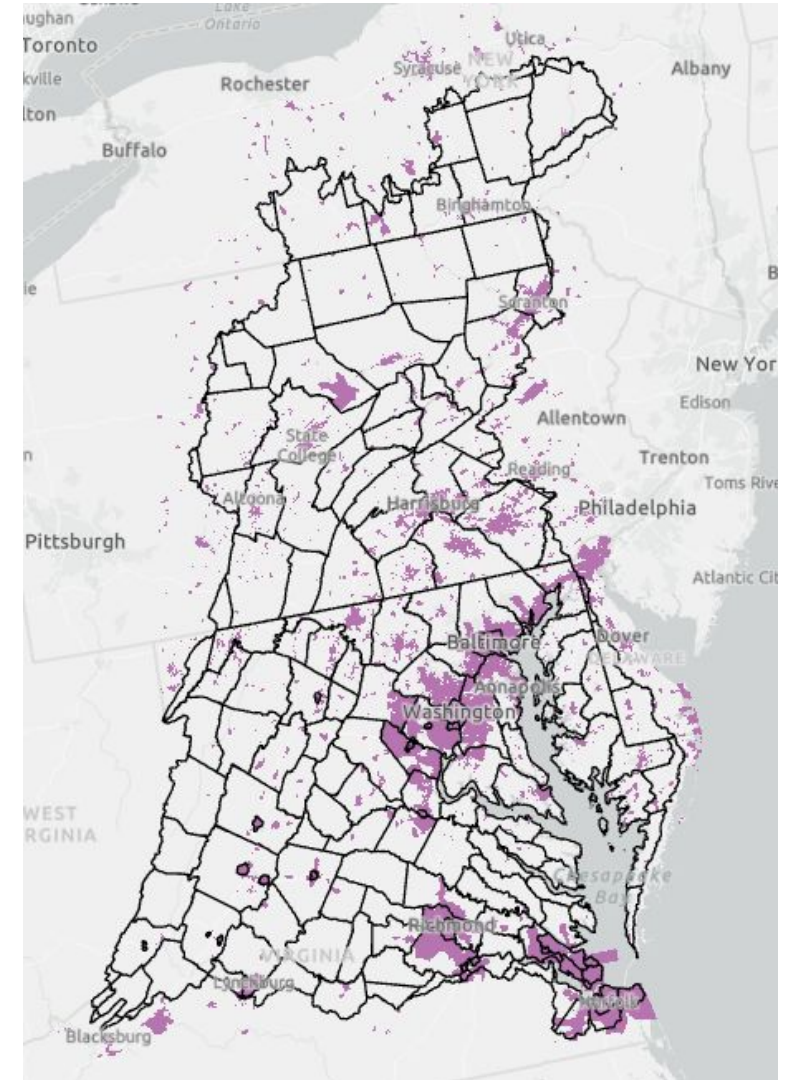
ughan
Lake Ontario
Toronto
kville
lton
Rochester
Syracuse
Utica
NEW YORK
Albany
Buffalo
Binghamton
ie
B
Scranton
New Yor
Edison
Allentown
State College
Reading
Trenton
n
Toms Rive
Altoona
Harrisburg
Philadelphia
Pittsburgh
Atlantic Cit
Dover
DELAWARE
Baltimore
Annapolis
Washington
WEST
RGINIA
Chesapeake Bay
Richmond
VIRGINIA
Lynchburg
Norfolk
Blacksburg